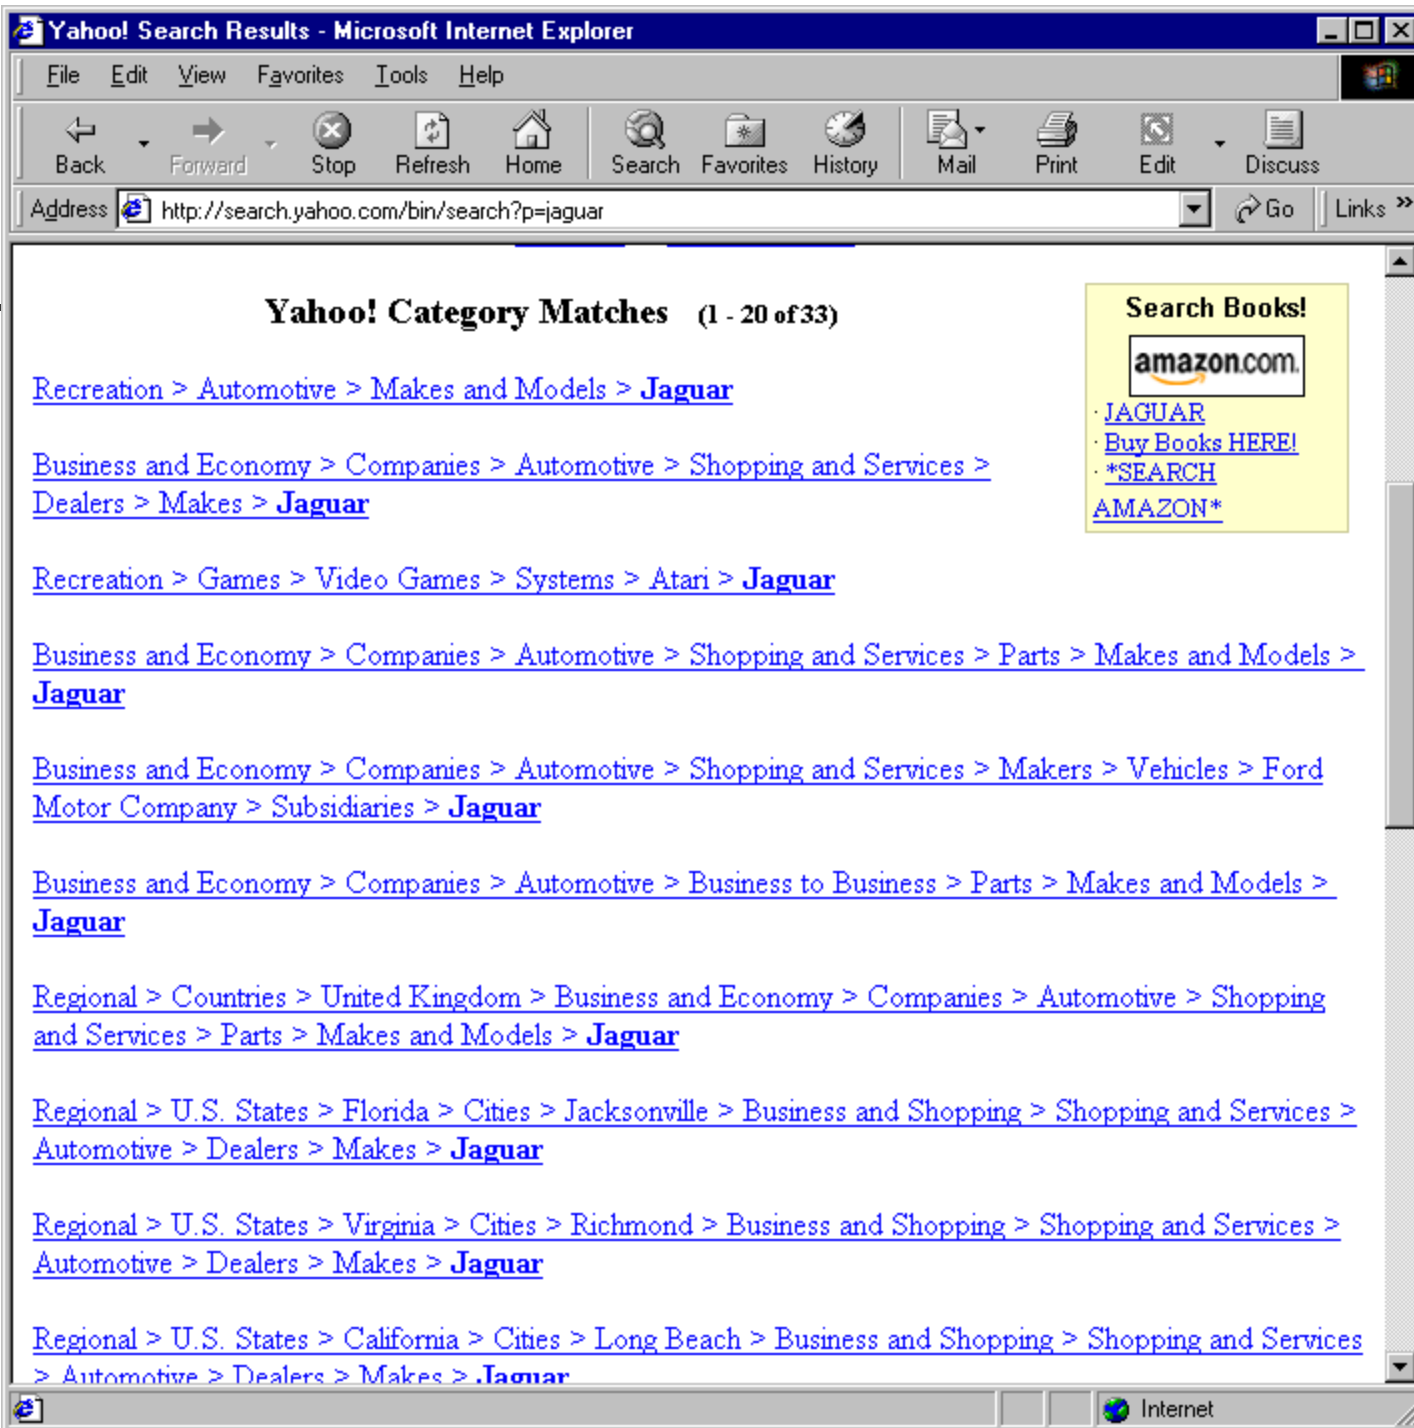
Yahoo! Search Results - Microsoft Internet Explorer

File Edit View Favorites Tools Help

Back Forward Stop Refresh Home Search Favorites History Mail Print Edit Discuss

Address http://search.yahoo.com/bin/search?p=jaguar Go Links »

Yahoo! Category Matches (1 - 20 of 33)

Search Books!
amazon.com.
· JAGUAR
· Buy Books HERE!
· *SEARCH AMAZON*

Recreation > Automotive > Makes and Models > Jaguar

Business and Economy > Companies > Automotive > Shopping and Services > Dealers > Makes > Jaguar

Recreation > Games > Video Games > Systems > Atari > Jaguar

Business and Economy > Companies > Automotive > Shopping and Services > Parts > Makes and Models > Jaguar

Business and Economy > Companies > Automotive > Shopping and Services > Makers > Vehicles > Ford Motor Company > Subsidiaries > Jaguar

Business and Economy > Companies > Automotive > Business to Business > Parts > Makes and Models > Jaguar

Regional > Countries > United Kingdom > Business and Economy > Companies > Automotive > Shopping and Services > Parts > Makes and Models > Jaguar

Regional > U.S. States > Florida > Cities > Jacksonville > Business and Shopping > Shopping and Services > Automotive > Dealers > Makes > Jaguar

Regional > U.S. States > Virginia > Cities > Richmond > Business and Shopping > Shopping and Services > Automotive > Dealers > Makes > Jaguar

Regional > U.S. States > California > Cities > Long Beach > Business and Shopping > Shopping and Services > Automotive > Dealers > Makes > Jaguar

Internet